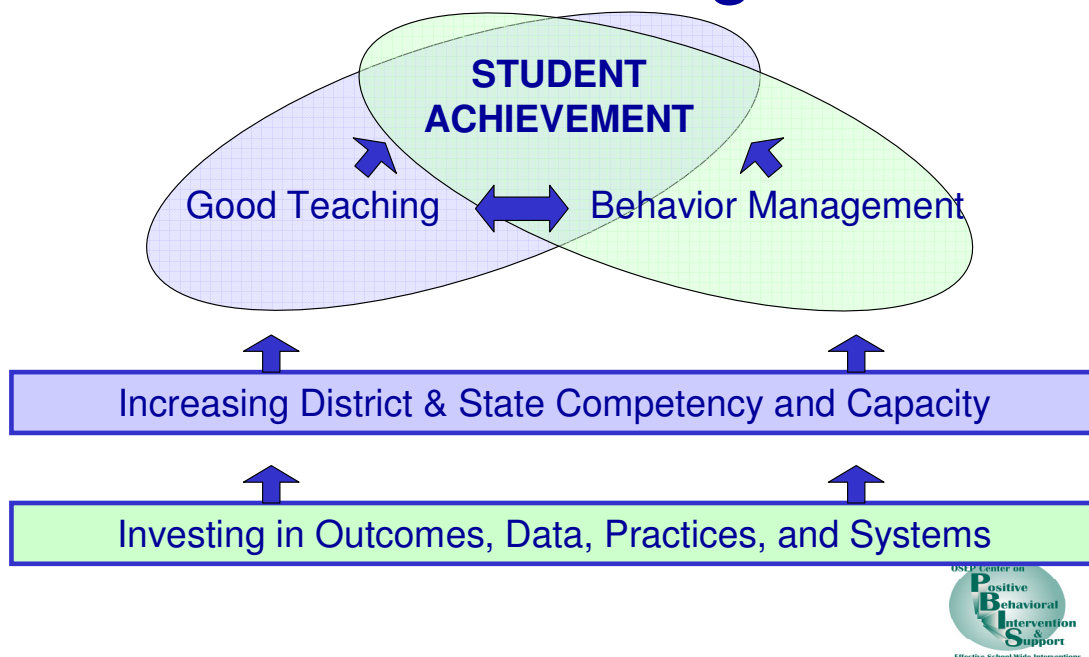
STUDENT ACHIEVEMENT

Good Teaching

Behavior Management

Increasing District & State Competency and Capacity

Investing in Outcomes, Data, Practices, and Systems

OSEP Center on
Positive
Behavioral
Intervention
&
Support
Effective School-Wide Interventions